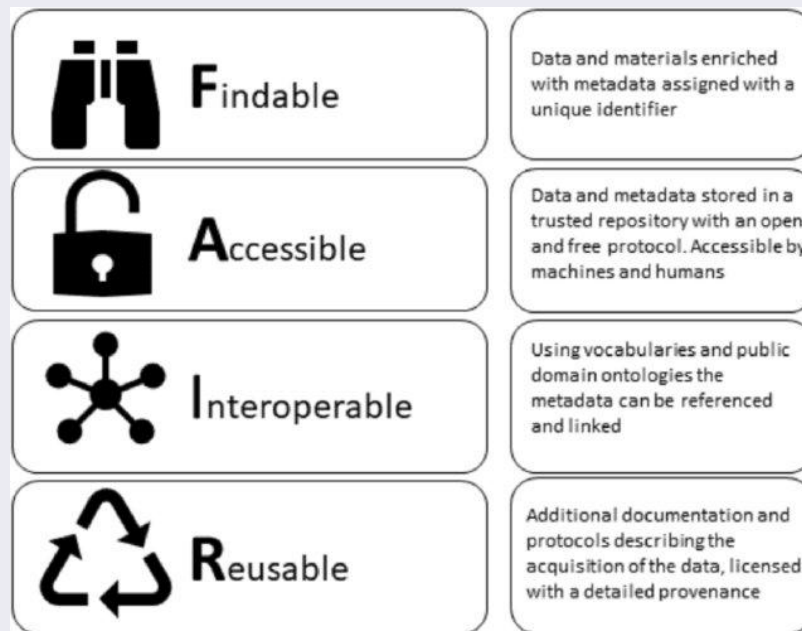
Findable

Data and materials enriched with metadata assigned with a unique identifier

Accessible

Data and metadata stored in a trusted repository with an open and free protocol. Accessible by machines and humans

Interoperable

Using vocabularies and public domain ontologies the metadata can be referenced and linked

Reusable

Additional documentation and protocols describing the acquisition of the data, licensed with a detailed provenance